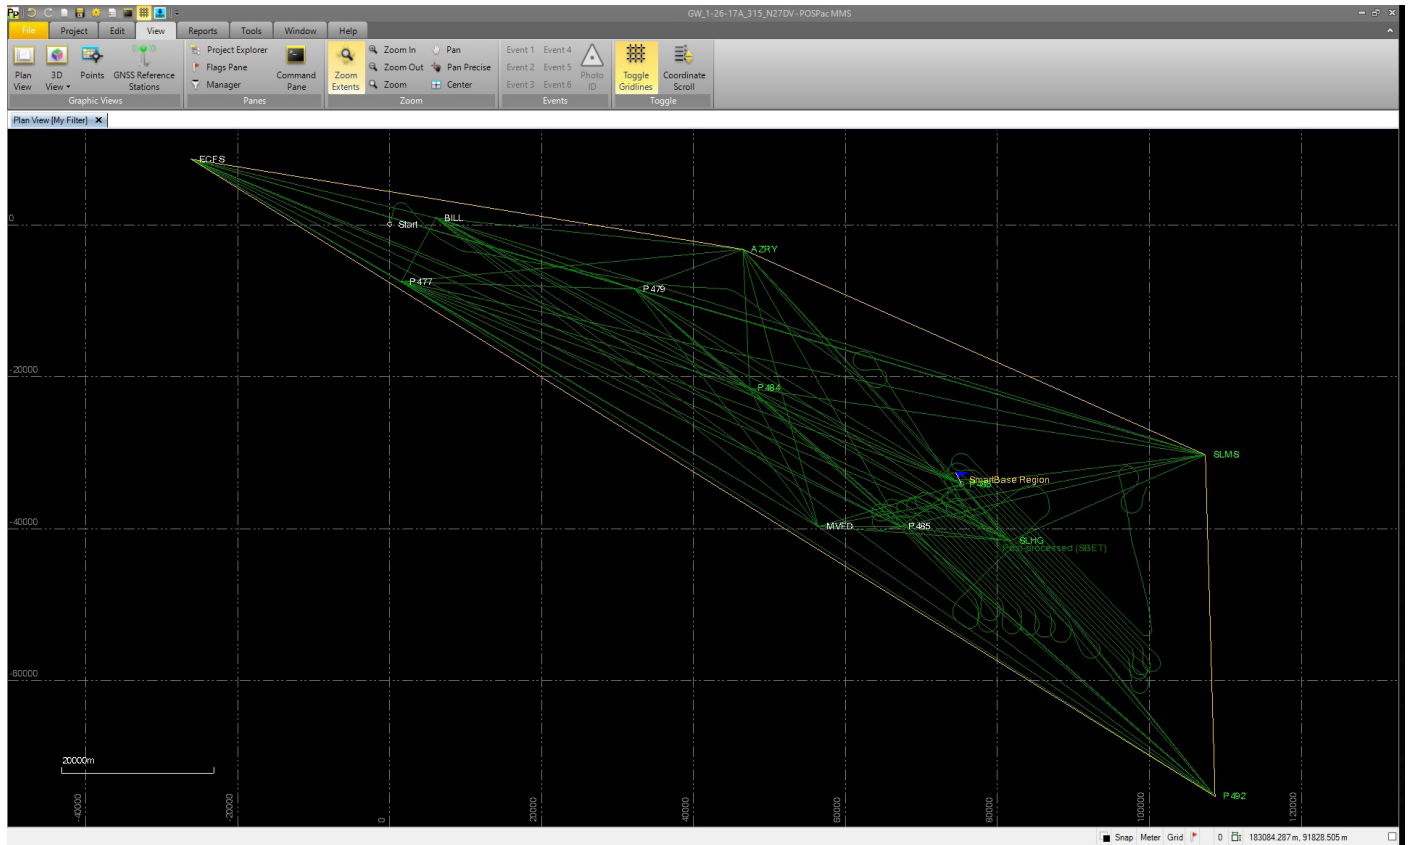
GW_1-26-17A_315_N27DV - POSPac MMS

File Project Edit View Reports Tools Window Help

Plan View
3D View
Points
GNSS Reference Stations
Graphic Views

Project Explorer
Flags Pane
Manager
Command Pane
Panes

Zoom Extents
Zoom In
Zoom Out
Zoom
Pan
Pan Precise
Center
Zoom

Event 1
Event 2
Event 3
Event 4
Event 5
Event 6
Photo ID
Events

Toggle Gridlines
Coordinate Scroll
Toggle

Plan View [My Filter]

ECFS
Start
BILL
AZRY
P477
P479
P484
SLMS
SmartBase Region
P486
MVED
P485
SLHG
Post-processed (SBET)
P492

0
-20000
-40000
-60000

20000m

-40000
-20000
0
20000
40000
60000
80000
100000
120000

Snap Meter Grid 0 183084.287 m, 91828.505 m